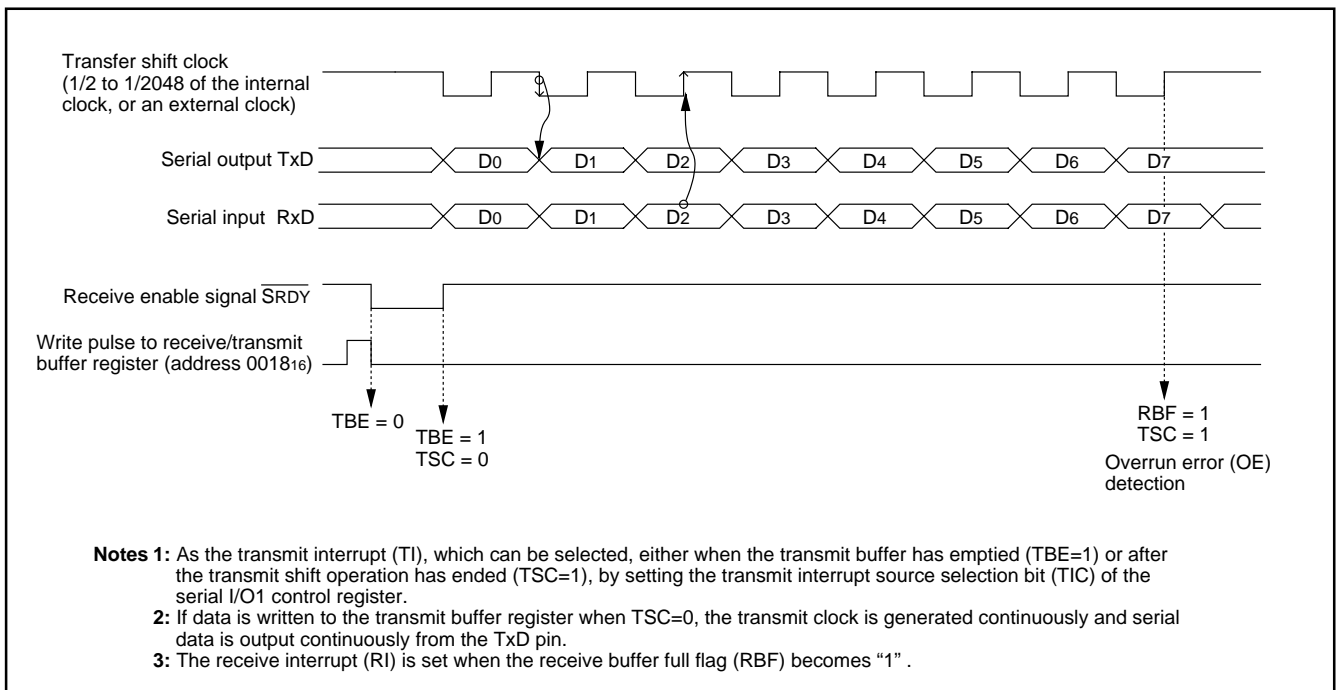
Transfer shift clock (1/2 to 1/2048 of the internal clock, or an external clock)

Serial output TxD
$D_0$ $D_1$ $D_2$ $D_3$ $D_4$ $D_5$ $D_6$ $D_7$

Serial input RxD
$D_0$ $D_1$ $D_2$ $D_3$ $D_4$ $D_5$ $D_6$ $D_7$

Receive enable signal $\overline{SRDY}$

Write pulse to receive/transmit buffer register (address $0018_{16}$)

TBE = 0

TBE = 1
TSC = 0

RBF = 1
TSC = 1
Overrun error (OE) detection

Notes 1: As the transmit interrupt (TI), which can be selected, either when the transmit buffer has emptied (TBE=1) or after the transmit shift operation has ended (TSC=1), by setting the transmit interrupt source selection bit (TIC) of the serial I/O1 control register.
2: If data is written to the transmit buffer register when TSC=0, the transmit clock is generated continuously and serial data is output continuously from the TxD pin.
3: The receive interrupt (RI) is set when the receive buffer full flag (RBF) becomes “1” .